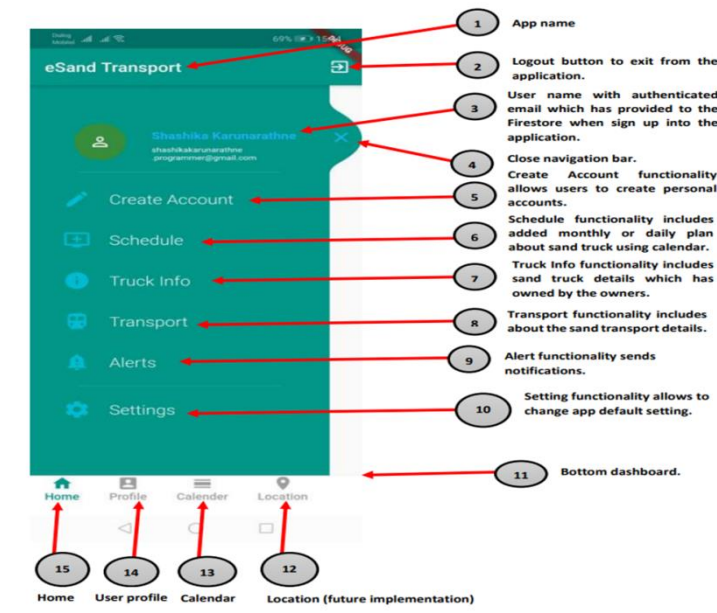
Dialog Mobitel 69% 15:04

eSand Transport

Shashika Karunarathne
shashikakarunarathne .programmer@gmail.com

Create Account

Schedule

Truck Info

Transport

Alerts

Settings

Home Profile Calender Location

1 App name

2 Logout button to exit from the application.

3 User name with authenticated email which has provided to the Firestore when sign up into the application.

4 Close navigation bar.

5 Create Account functionality allows users to create personal accounts.

6 Schedule functionality includes added monthly or daily plan about sand truck using calendar.

7 Truck Info functionality includes sand truck details which has owned by the owners.

8 Transport functionality includes about the sand transport details.

9 Alert functionality sends notifications.

10 Setting functionality allows to change app default setting.

11 Bottom dashboard.

15 Home

14 User profile

13 Calendar

12 Location (future implementation)